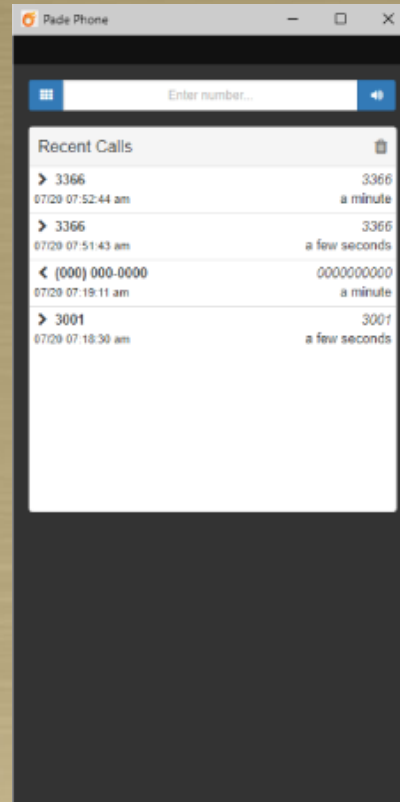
Pade Phone

Enter number...

Recent Calls

> 3366
07/20 07:52:44 am
3366
a minute

> 3366
07/20 07:51:43 am
3366
a few seconds

< (000) 000-0000
07/20 07:19:11 am
0000000000
a minute

> 3001
07/20 07:18:30 am
3001
a few seconds